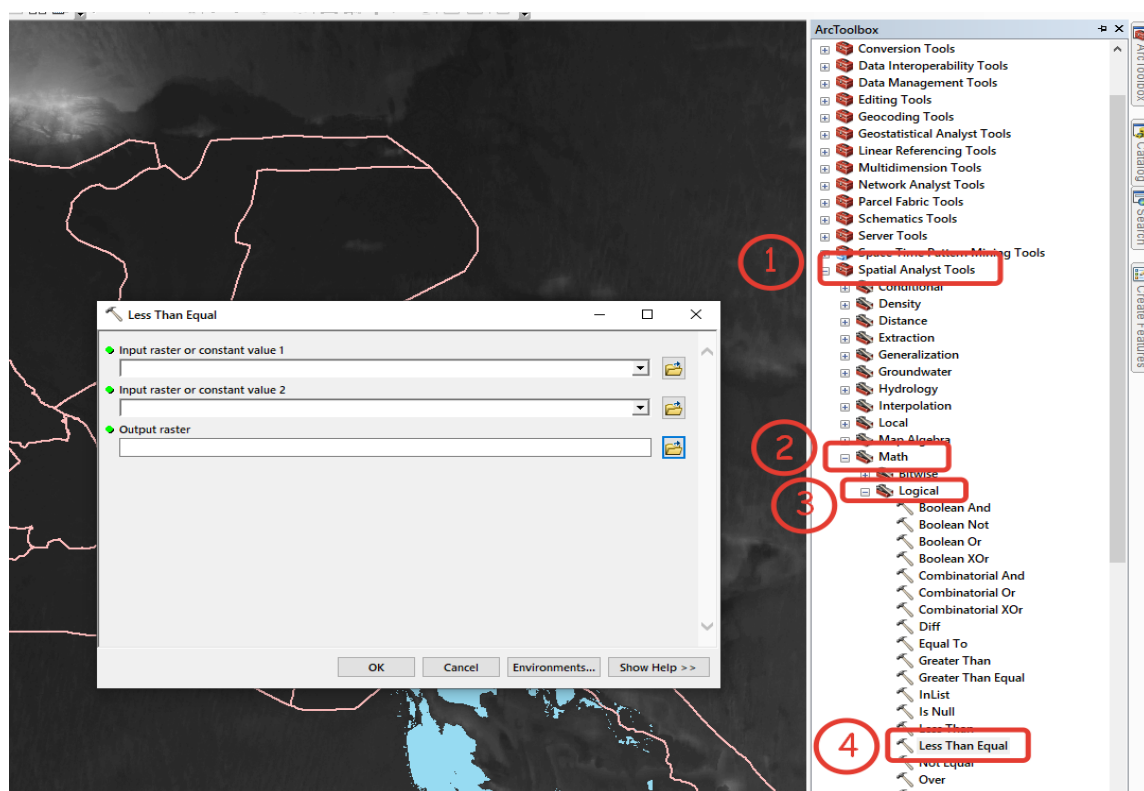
Less Than Equal

Input raster or constant value 1

Input raster or constant value 2

Output raster

OK Cancel Environments... Show Help >>

ArcToolbox

Conversion Tools
Data Interoperability Tools
Data Management Tools
Editing Tools
Geocoding Tools
Geostatistical Analyst Tools
Linear Referencing Tools
Multidimension Tools
Network Analyst Tools
Parcel Fabric Tools
Schematics Tools
Server Tools
Space Time Pattern Mining Tools
1
Spatial Analyst Tools
Conditional
Density
Distance
Extraction
Generalization
Groundwater
Hydrology
Interpolation
Local
Map Algebra
2
Math
Bitwise
3
Logical
Boolean And
Boolean Not
Boolean Or
Boolean XOr
Combinatorial And
Combinatorial Or
Combinatorial XOr
Diff
Equal To
Greater Than
Greater Than Equal
InList
Is Null
Less Than
4
Less Than Equal
Not Equal
Over

ArcToolbox
Catalog
Search
Create Features